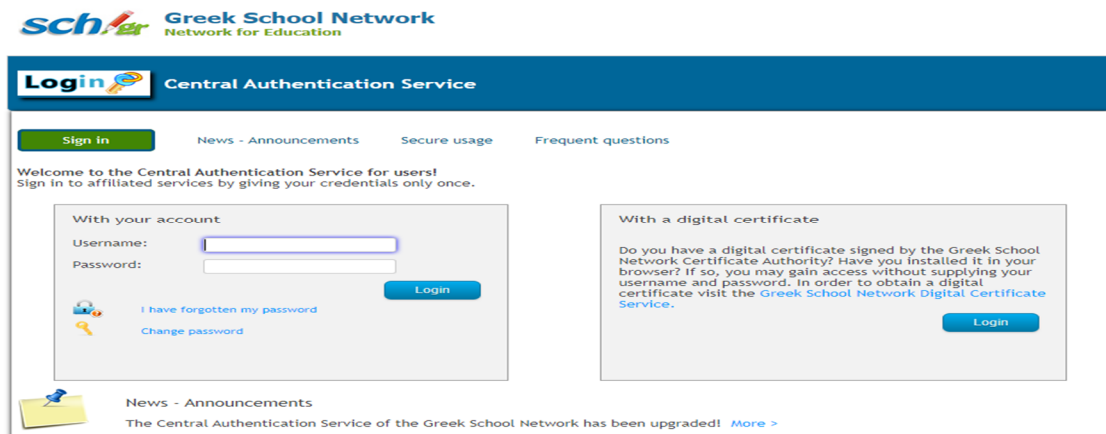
sch.gr Greek School Network
Network for Education

Login Central Authentication Service

Sign in News - Announcements Secure usage Frequent questions

Welcome to the Central Authentication Service for users!
Sign in to affiliated services by giving your credentials only once.

With your account
Username:
Password:
Login
I have forgotten my password
Change password

With a digital certificate
Do you have a digital certificate signed by the Greek School Network Certificate Authority? Have you installed it in your browser? If so, you may gain access without supplying your username and password. In order to obtain a digital certificate visit the Greek School Network Digital Certificate Service.
Login

News - Announcements
The Central Authentication Service of the Greek School Network has been upgraded! More >